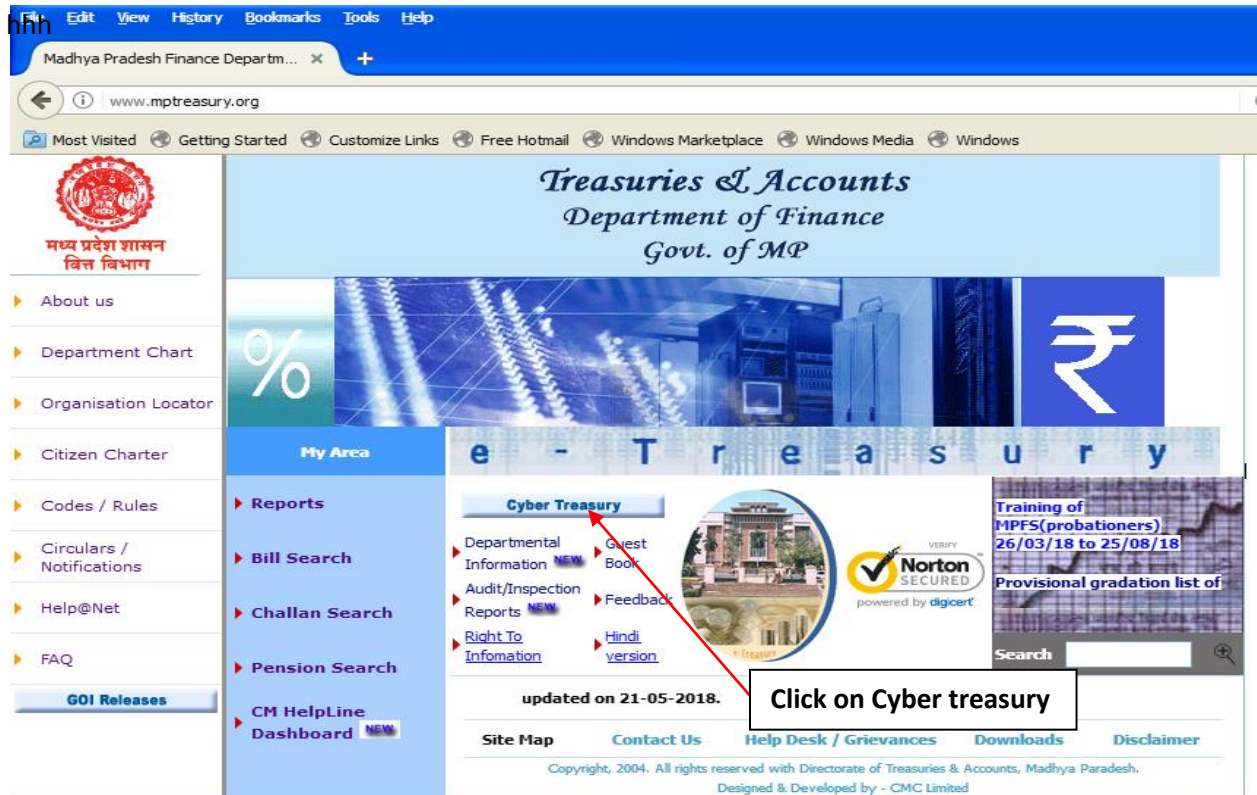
hhh File Edit View History Bookmarks Tools Help

Madhya Pradesh Finance Departm... ×

www.mptreasury.org

Most Visited Getting Started Customize Links Free Hotmail Windows Marketplace Windows Media Windows

मध्य प्रदेश शासन
वित्त विभाग

Treasuries & Accounts
Department of Finance
Govt. of MP

%

₹

About us

Department Chart

Organisation Locator

Citizen Charter

Codes / Rules

Circulars / Notifications

Help@Net

FAQ

GOI Releases

My Area

e - T r e a s u r y

Reports

Bill Search

Challan Search

Pension Search

CM HelpLine Dashboard NEW

Cyber Treasury

Departmental Information NEW

Guest Book

Audit/Inspection Reports NEW

Feedback

Right To Infomation

Hindi version

VERIFY
Norton SECURED
powered by digicert

Training of MPFS(probationers) 26/03/18 to 25/08/18

Provisional gradation list of

Search

updated on 21-05-2018.

Click on Cyber treasury

Site Map Contact Us Help Desk / Grievances Downloads Disclaimer

Copyright, 2004. All rights reserved with Directorate of Treasuries & Accounts, Madhya Paradesh.
Designed & Developed by - CMC Limited